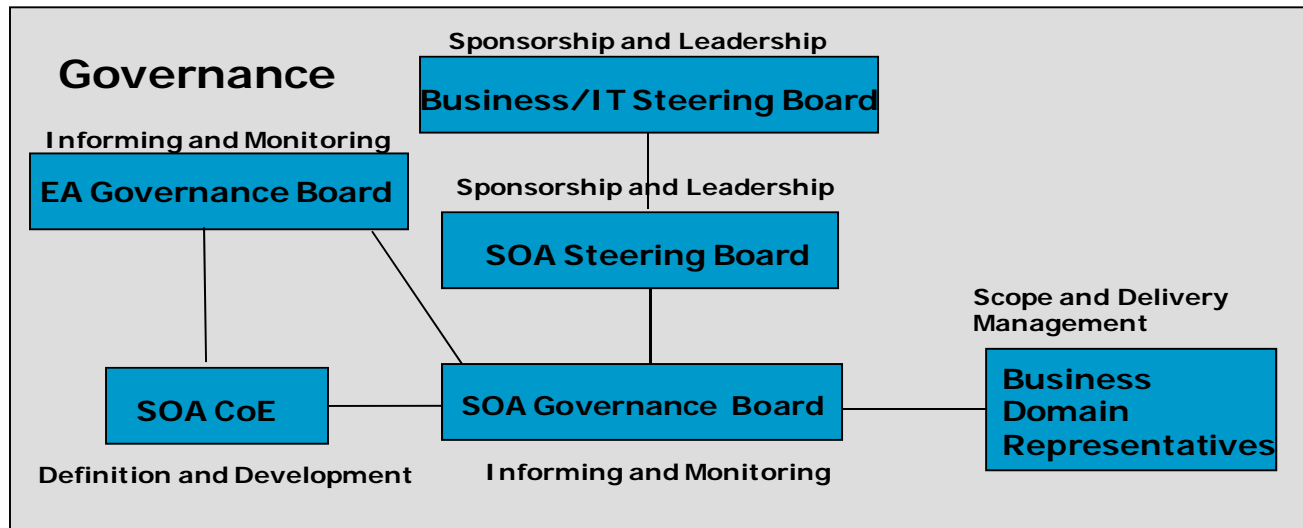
Governance

Sponsorship and Leadership

Business/IT Steering Board

Informing and Monitoring

EA Governance Board

Sponsorship and Leadership

SOA Steering Board

Scope and Delivery Management

SOA CoE

SOA Governance Board

Business Domain Representatives

Definition and Development

Informing and Monitoring